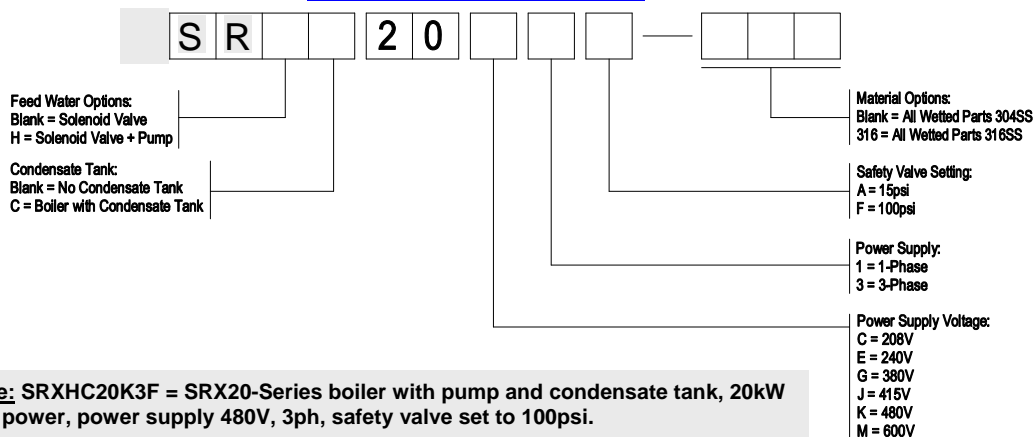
S R 2 0 —

Feed Water Options:
Blank = Solenoid Valve
H = Solenoid Valve + Pump

Condensate Tank:
Blank = No Condensate Tank
C = Boiler with Condensate Tank

Material Options:
Blank = All Wetted Parts 304SS
316 = All Wetted Parts 316SS

Safety Valve Setting:
A = 15psi
F = 100psi

Power Supply:
1 = 1-Phase
3 = 3-Phase

Power Supply Voltage:
C = 208V
E = 240V
G = 380V
J = 415V
K = 480V
M = 600V

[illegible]e: SRXHC20K3F = SRX20-Series boiler with pump and condensate tank, 20kW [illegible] power, power supply 480V, 3ph, safety valve set to 100psi.